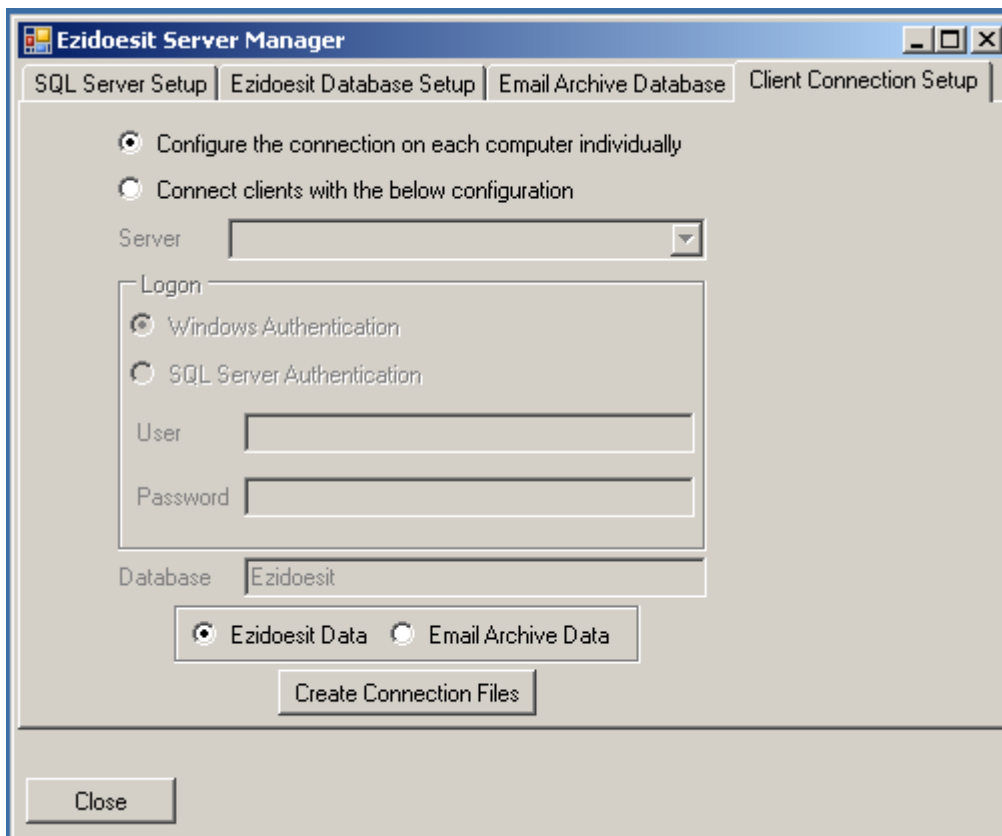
Ezidoesit Server Manager

SQL Server Setup | Ezidoesit Database Setup | Email Archive Database | Client Connection Setup

Configure the connection on each computer individually

Connect clients with the below configuration

Server

Logon

Windows Authentication

SQL Server Authentication

User

Password

Database Ezidoesit

Ezidoesit Data Email Archive Data

Create Connection Files

Close